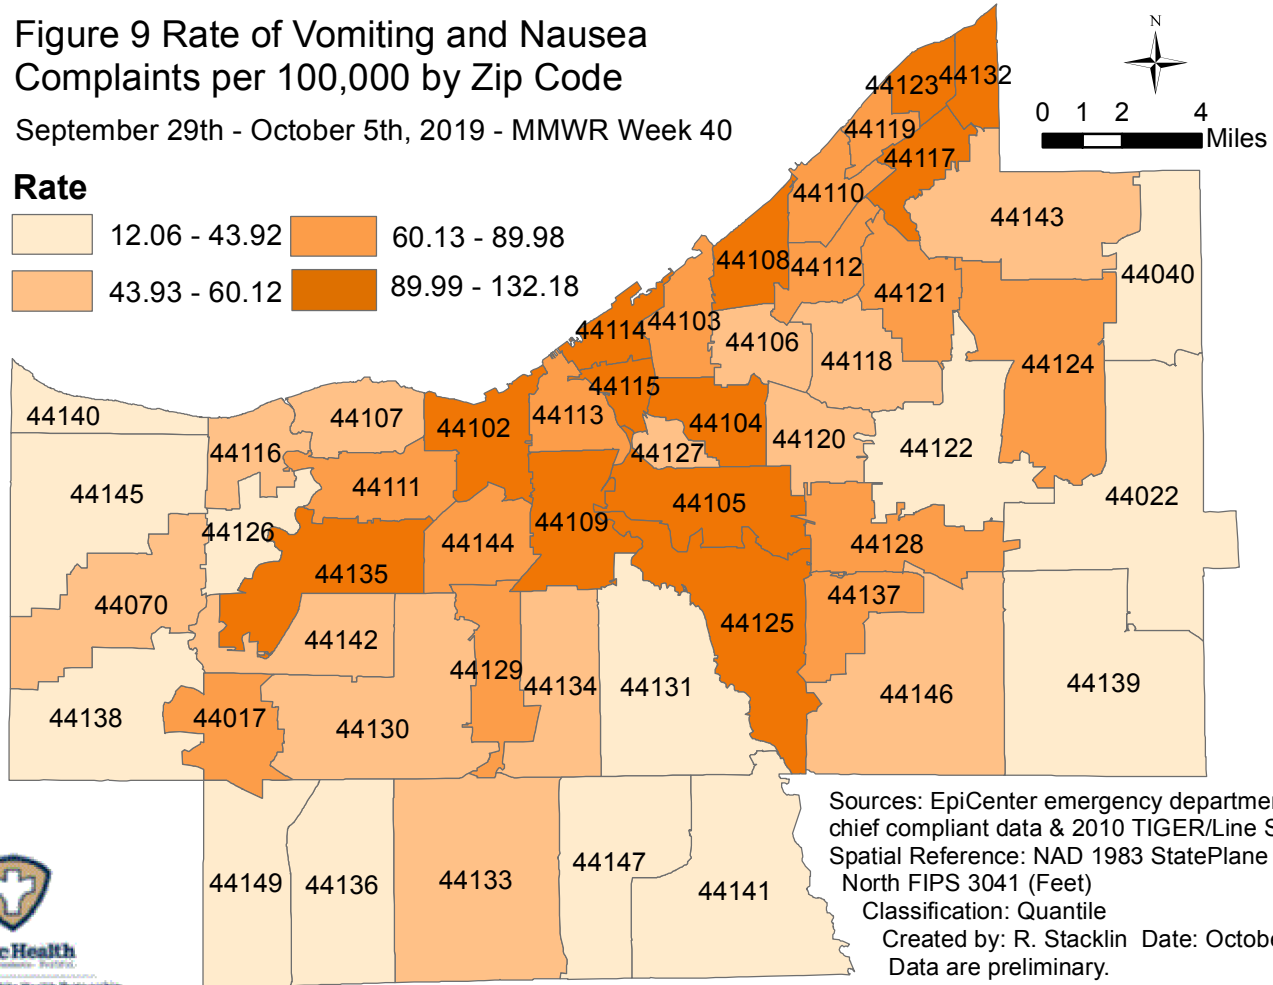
Figure 9 Rate of Vomiting and Nausea Complaints per 100,000 by Zip Code

September 29th - October 5th, 2019 - MMWR Week 40

Rate

12.06 - 43.92
43.93 - 60.12
60.13 - 89.98
89.99 - 132.18

N

0 1 2 4
Miles

44123 44132 44119 44117 44110 44143 44108 44112 44121 44040 44114 44103 44106 44118 44124 44115 44140 44107 44102 44113 44104 44120 44122 44127 44116 44111 44105 44022 44145 44109 44126 44144 44128 44135 44137 44070 44142 44125 44129 44134 44131 44146 44139 44138 44017 44130 44149 44136 44133 44147 44141

Sources: EpiCenter emergency departmen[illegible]
chief compliant data & 2010 TIGER/Line S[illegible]
Spatial Reference: NAD 1983 StatePlane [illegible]
North FIPS 3041 (Feet)
Classification: Quantile
Created by: R. Stacklin Date: Octob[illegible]
Data are preliminary.

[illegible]Health